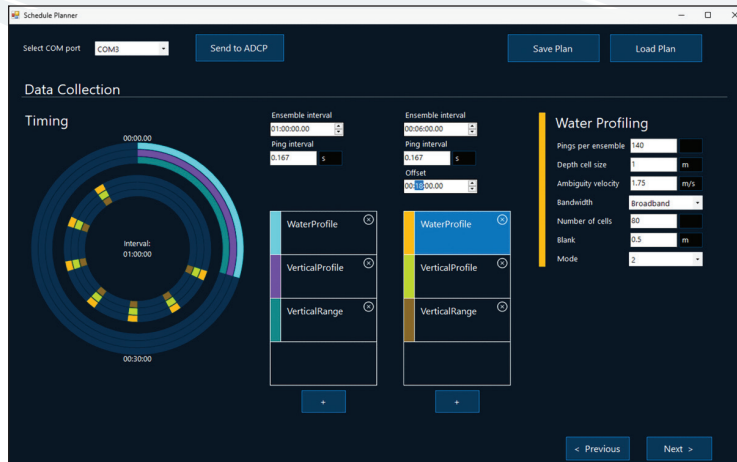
Schedule Planner

Select COM port COM3

Send to ADCP

Save Plan

Load Plan

Data Collection

Timing

00:00.00

Interval:
01:00:00

00:30:00

Ensemble interval
01:00:00.00

Ping interval
0.167 s

Ensemble interval
00:06:00.00

Ping interval
0.167 s

Offset
00:18:00.00

WaterProfile

VerticalProfile

VerticalRange

+

WaterProfile

VerticalProfile

VerticalRange

+

Water Profiling

Pings per ensemble 140

Depth cell size 1 m

Ambiguity velocity 1.75 m/s

Bandwidth Broadband

Number of cells 80

Blank 0.5 m

Mode 2

< Previous

Next >